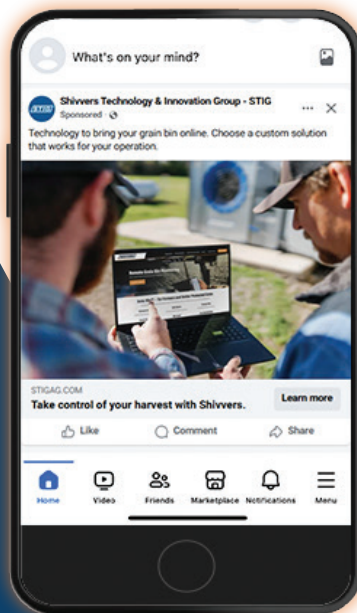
What's on your mind?

STIG

Shivvers Technology & Innovation Group - STIG

Sponsored ·

Technology to bring your grain bin online. Choose a custom solution that works for your operation.

STIGAG.COM

Take control of your harvest with Shivvers.

Learn more

Like

Comment

Share

Home

Video

Friends

Marketplace

Notifications

Menu